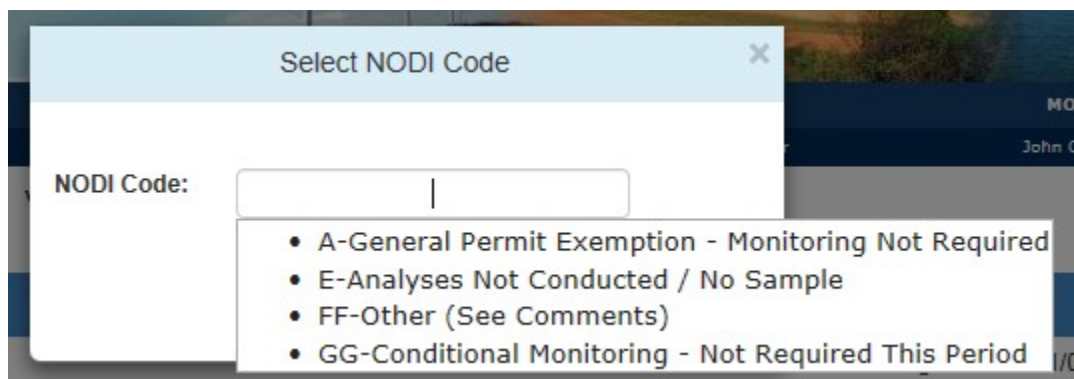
Select NODI Code

×

MO

John C

NODI Code:

- A-General Permit Exemption - Monitoring Not Required
- E-Analyses Not Conducted / No Sample
- FF-Other (See Comments)
- GG-Conditional Monitoring - Not Required This Period